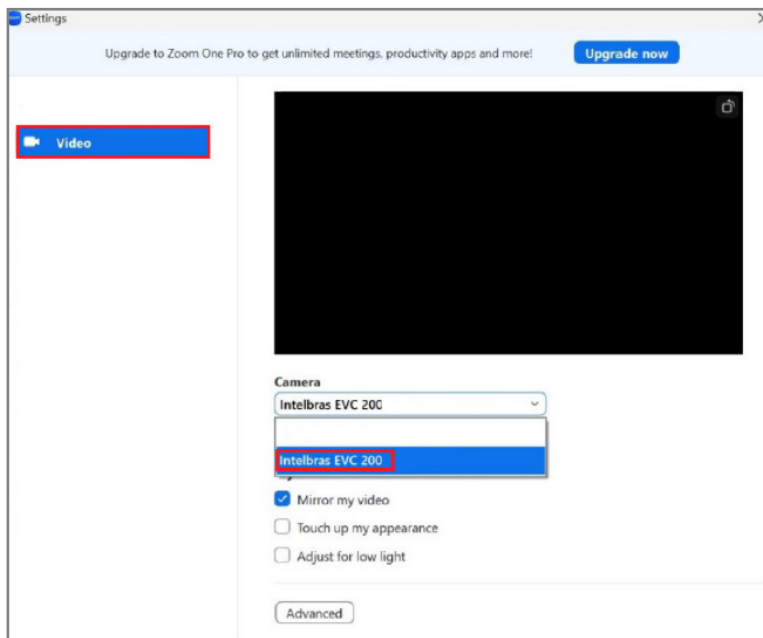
Settings

Upgrade to Zoom One Pro to get unlimited meetings, productivity apps and more!

Upgrade now

Video

Camera

Intelbras EVC 200

Intelbras EVC 200

Mirror my video

Touch up my appearance

Adjust for low light

Advanced